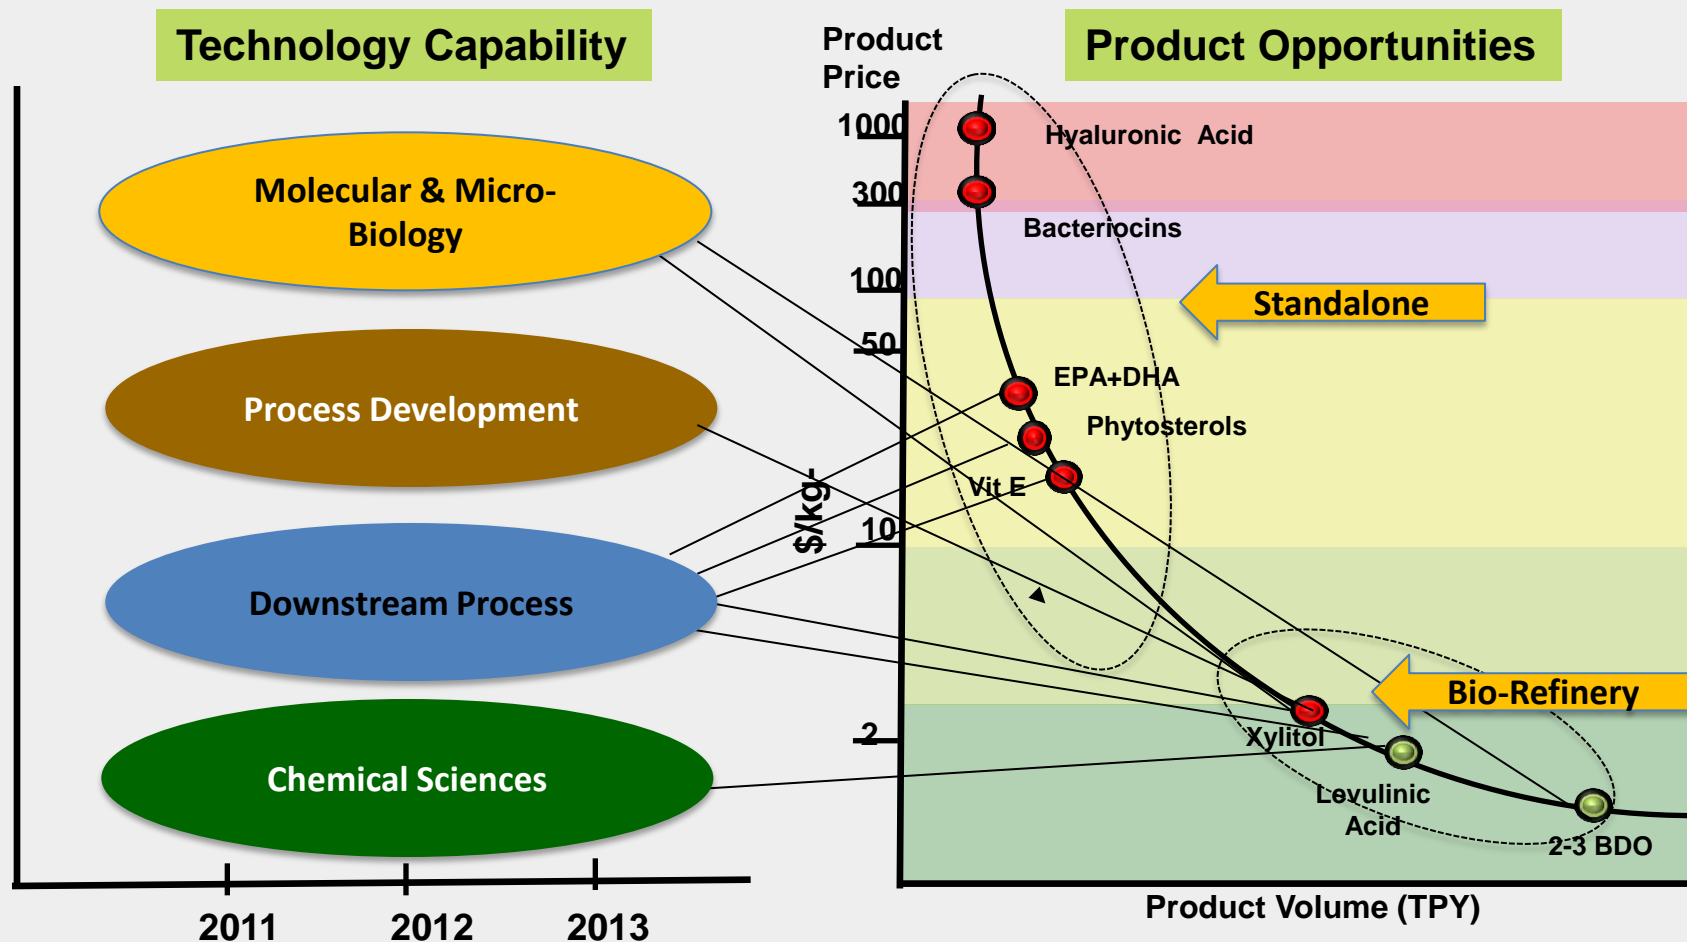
Technology Capability

Product Price

Product Opportunities

Molecular & Micro-Biology

Process Development

Downstream Process

Chemical Sciences

2011
2012
2013

1000
300
100
50
10
2

$/kg

Hyaluronic Acid
Bacteriocins
Standalone
EPA+DHA
Phytosterols
Vit E
Bio-Refinery
Xylitol
Levulinic Acid
2-3 BDO

Product Volume (TPY)